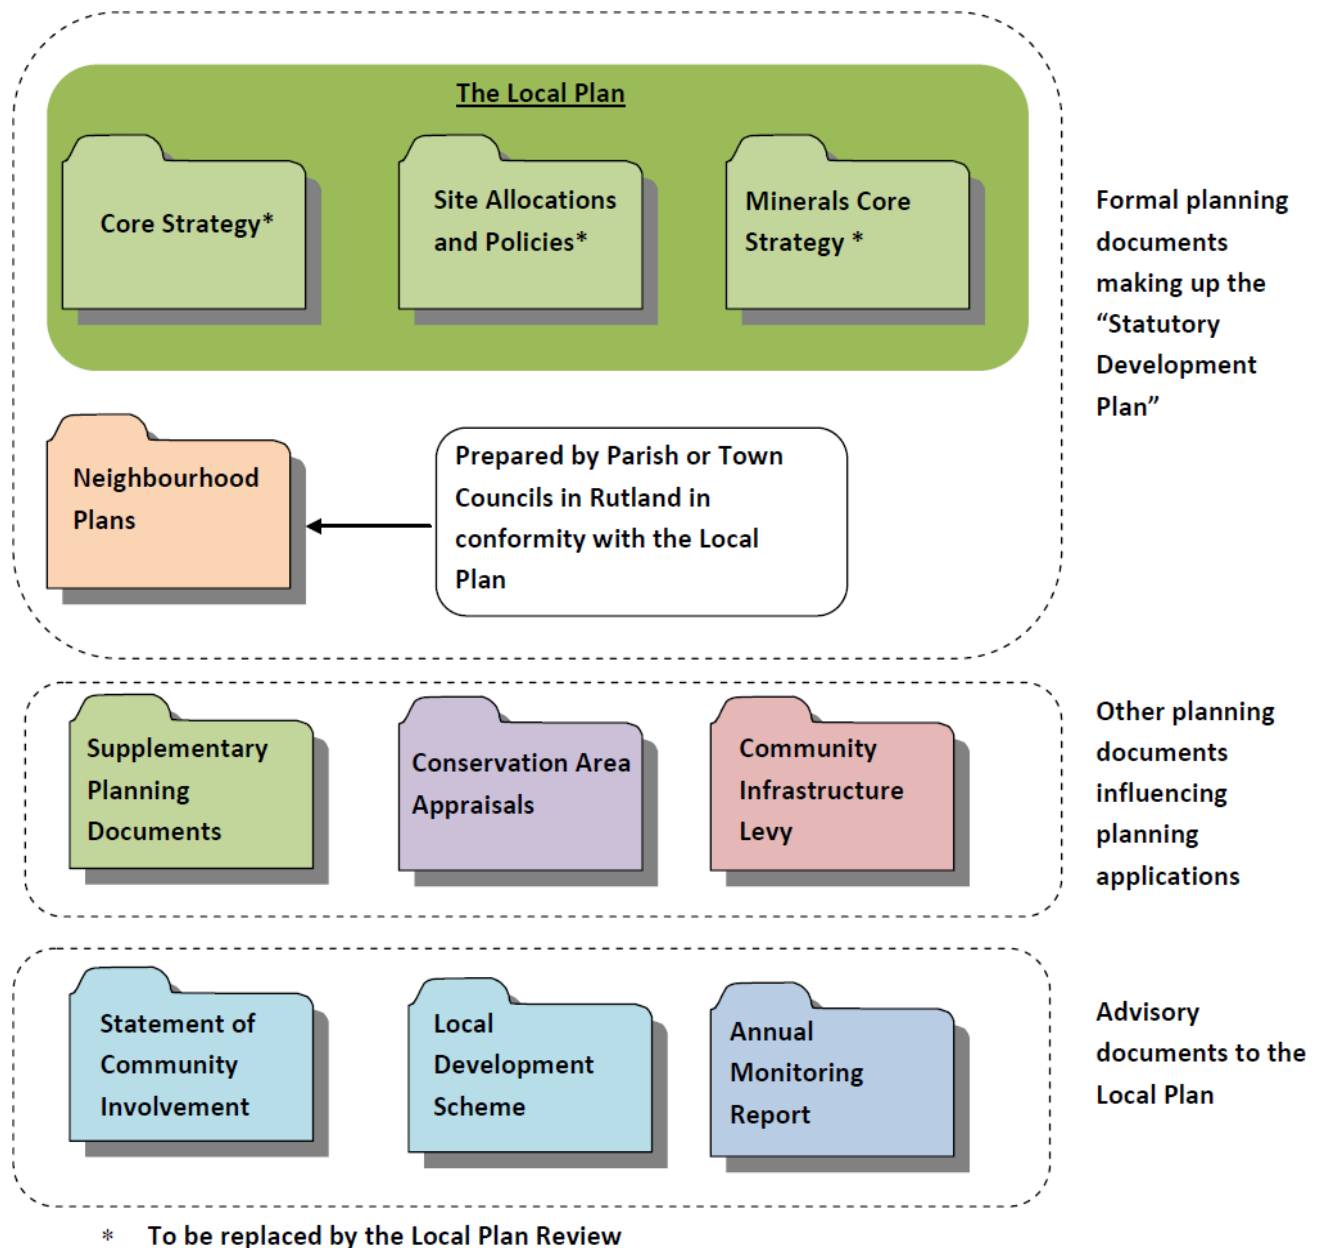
The Local Plan

Core Strategy*

Site Allocations and Policies*

Minerals Core Strategy *

Formal planning documents making up the “Statutory Development Plan”

Neighbourhood Plans

Prepared by Parish or Town Councils in Rutland in conformity with the Local Plan

Supplementary Planning Documents

Conservation Area Appraisals

Community Infrastructure Levy

Other planning documents influencing planning applications

Statement of Community Involvement

Local Development Scheme

Annual Monitoring Report

Advisory documents to the Local Plan

* To be replaced by the Local Plan Review